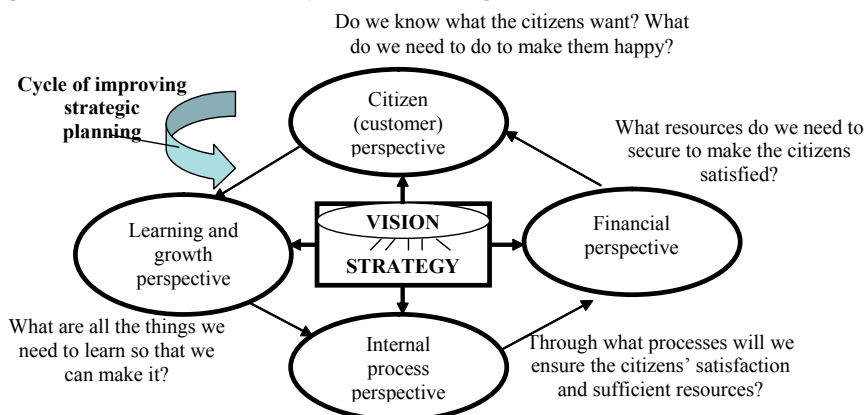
Do we know what the citizens want? What do we need to do to make them happy?

Cycle of improving strategic planning

Citizen (customer) perspective

What resources do we need to secure to make the citizens satisfied?

VISION

STRATEGY

Learning and growth perspective

Financial perspective

What are all the things we need to learn so that we can make it?

Internal process perspective

Through what processes will we ensure the citizens' satisfaction and sufficient resources?